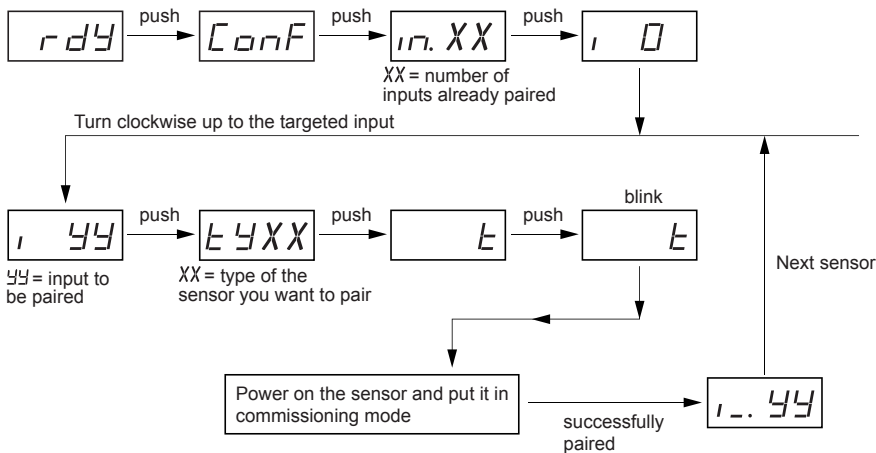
rdY push ConF push in.XX push i 0

XX = number of inputs already paired

Turn clockwise up to the targeted input

i YY push tYXX push t push blink t

YY = input to be paired

XX = type of the sensor you want to pair

Next sensor

Power on the sensor and put it in commissioning mode

successfully paired

i_.YY